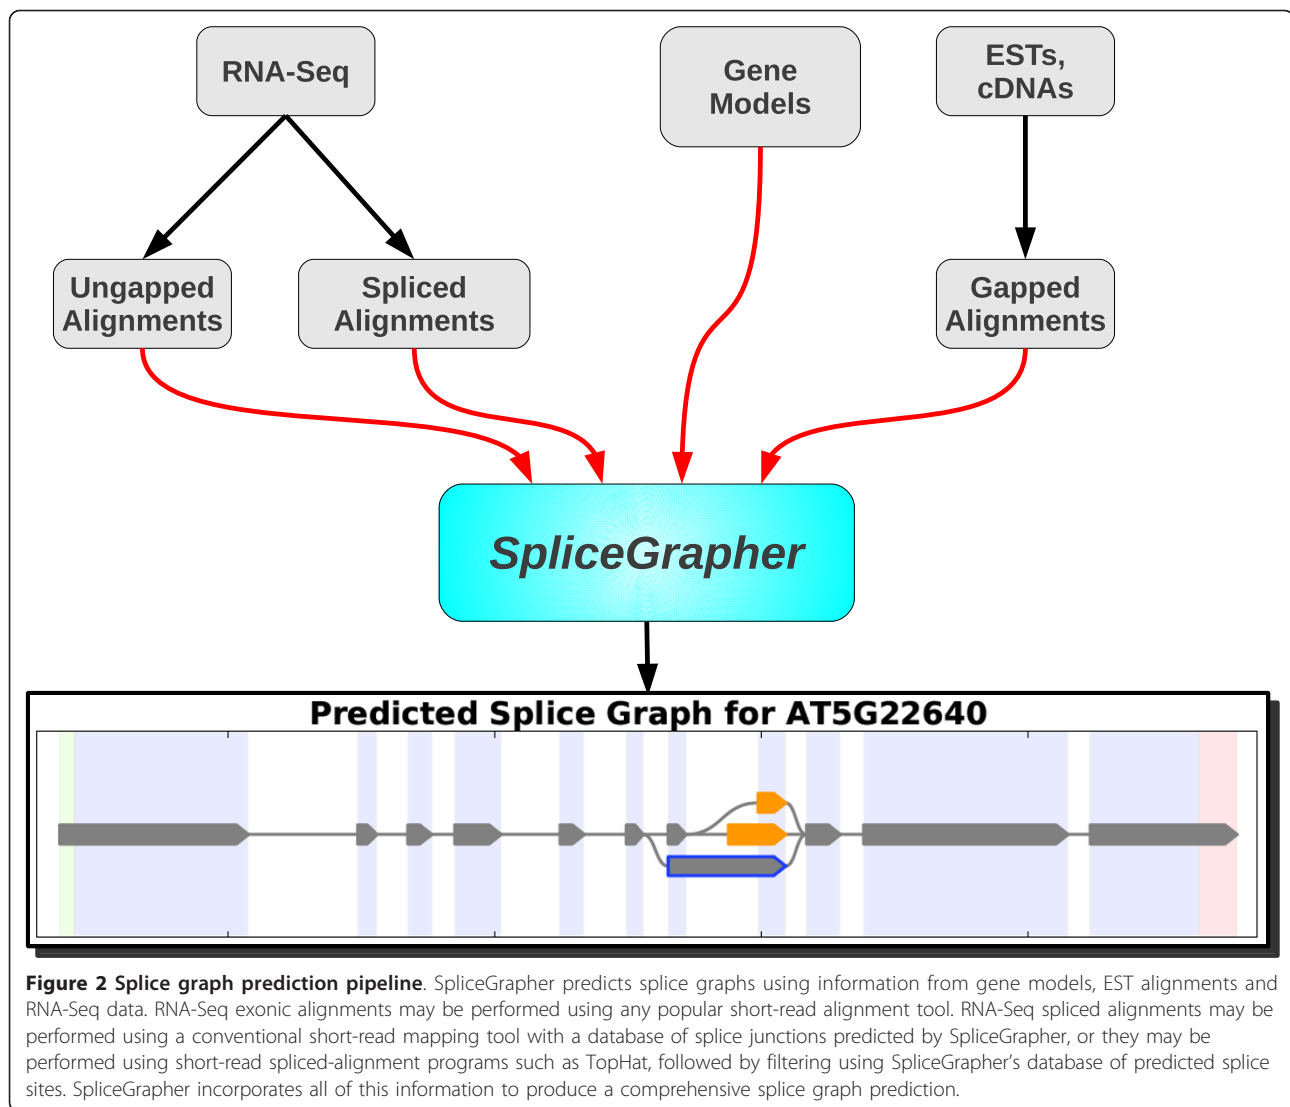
RNA-Seq

Gene Models

ESTs, cDNAs

Ungapped Alignments

Spliced Alignments

Gapped Alignments

SpliceGrapher

Predicted Splice Graph for AT5G22640

**Figure 2 Splice graph prediction pipeline**. SpliceGrapher predicts splice graphs using information from gene models, EST alignments and RNA-Seq data. RNA-Seq exonic alignments may be performed using any popular short-read alignment tool. RNA-Seq spliced alignments may be performed using a conventional short-read mapping tool with a database of splice junctions predicted by SpliceGrapher, or they may be performed using short-read spliced-alignment programs such as TopHat, followed by filtering using SpliceGrapher's database of predicted splice sites. SpliceGrapher incorporates all of this information to produce a comprehensive splice graph prediction.